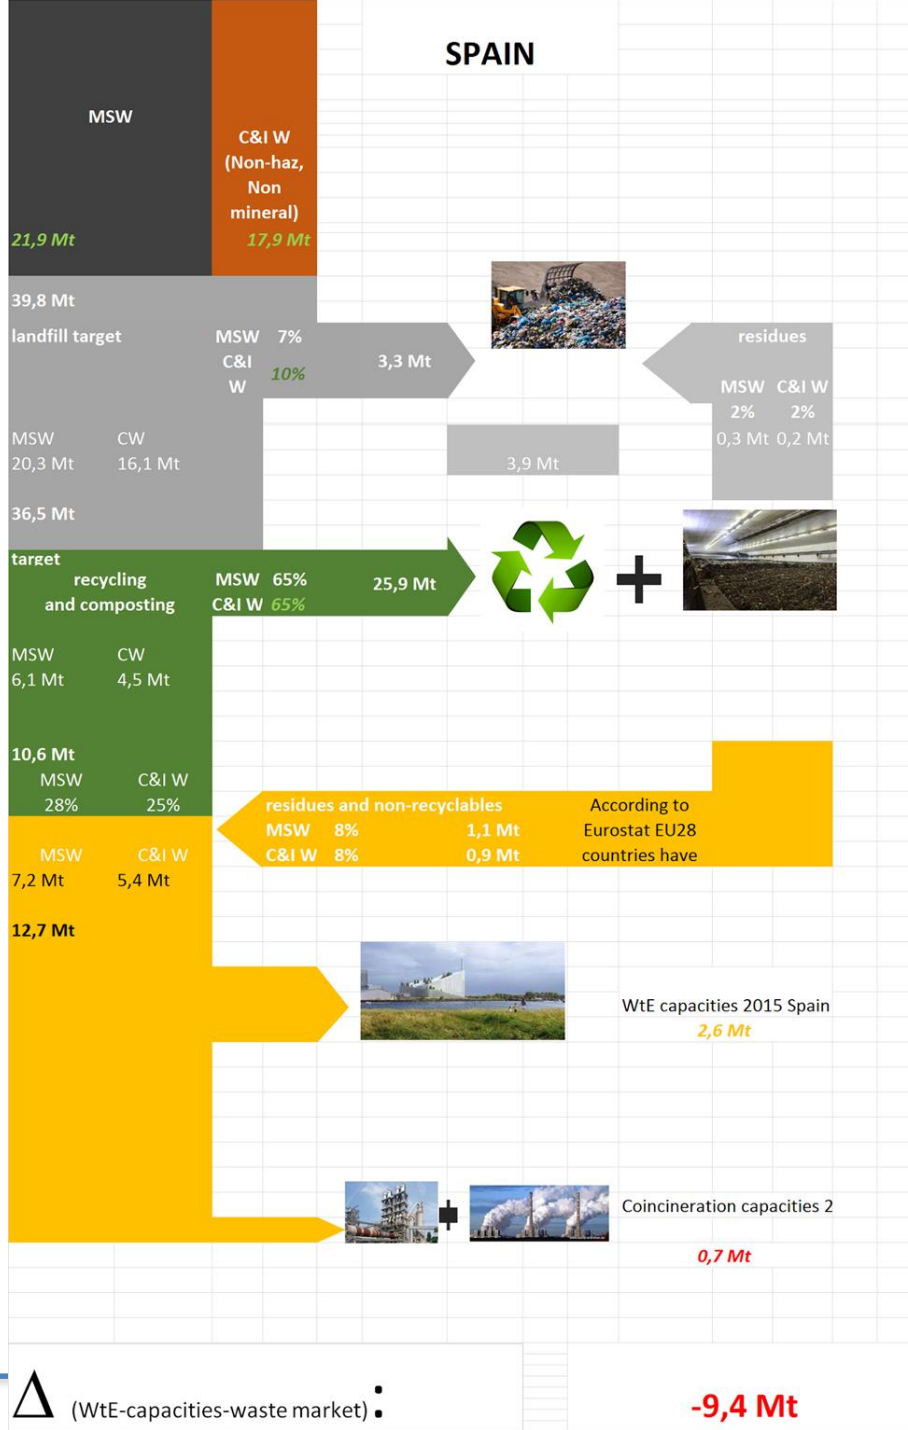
SPAIN

MSW
21,9 Mt

C&I W (Non-haz, Non mineral)
17,9 Mt

39,8 Mt
landfill target
MSW 7%
C&I W 10%
3,3 Mt

residues
MSW 2%
C&I W 2%
0,3 Mt 0,2 Mt

MSW 20,3 Mt
CW 16,1 Mt

3,9 Mt

36,5 Mt
target recycling and composting
MSW 65%
C&I W 65%
25,9 Mt

+

MSW 6,1 Mt
CW 4,5 Mt

10,6 Mt
MSW 28%
C&I W 25%

residues and non-recyclables
MSW 8% 1,1 Mt
C&I W 8% 0,9 Mt

According to Eurostat EU28 countries have

MSW 7,2 Mt
C&I W 5,4 Mt

12,7 Mt

WtE capacities 2015 Spain
2,6 Mt

Coincineration capacities 2
0,7 Mt

$\Delta$ (WtE-capacities-waste market) :

-9,4 Mt